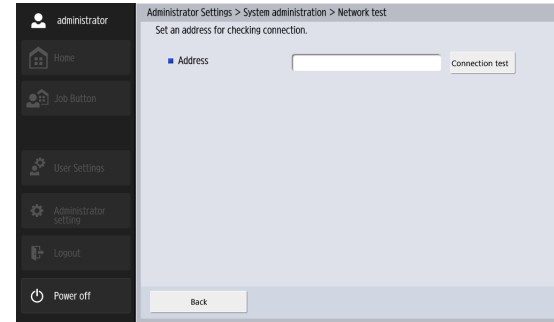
administrator

Home

Job Button

User Settings

Administrator setting

Logout

Power off

Administrator Settings > System administration > Network test

Set an address for checking connection.

Address

Connection test

Back